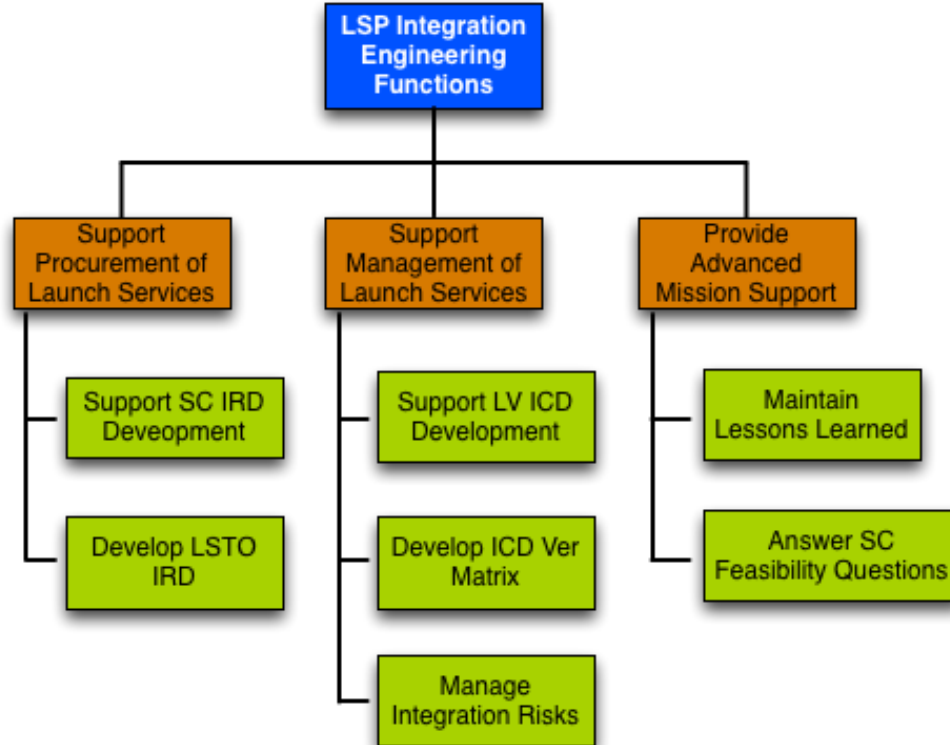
LSP Integration Engineering Functions

Support Procurement of Launch Services

Support SC IRD Deveopment

Develop LSTO IRD

Support Management of Launch Services

Support LV ICD Development

Develop ICD Ver Matrix

Manage Integration Risks

Provide Advanced Mission Support

Maintain Lessons Learned

Answer SC Feasibility Questions